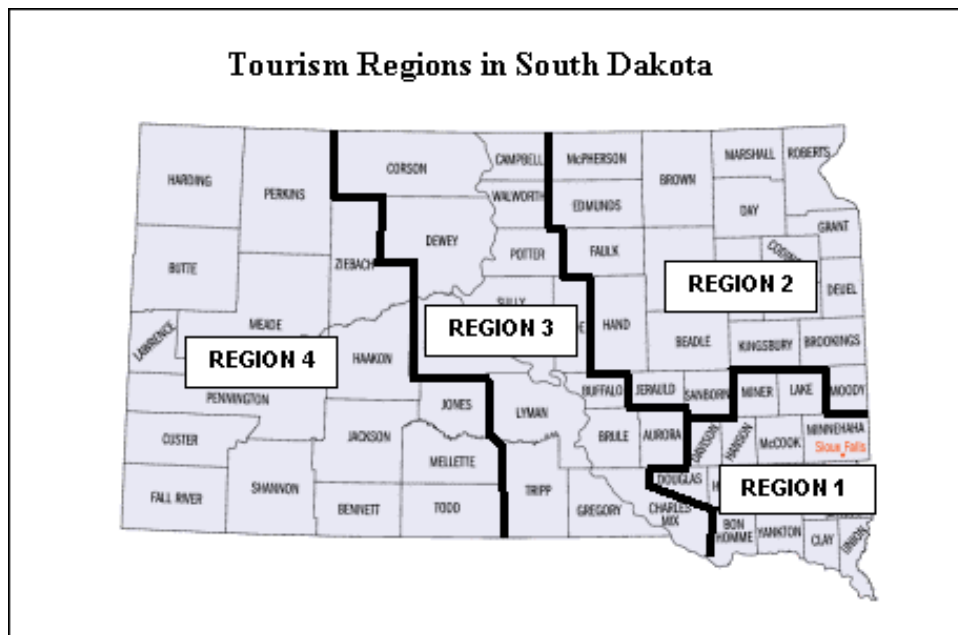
Tourism Regions in South Dakota

HARDING
PERKINS
CORSON
CAMPBELL
McPHERSON
BROWN
MARSHALL
ROBERTS
WALWORTH
EDMUNDS
DAY
GRANT
BUTTE
ZIEBACH
DEWEY
POTTER
FAULK
CODINGTON
DEUEL
REGION 2
SULLY
HAND
LAWRENCE
MEADE
REGION 3
BEADLE
KINGSBURY
BROOKINGS
REGION 4
HAAKON
BUFFALO
JERAULD
SANBORN
MINER
LAKE
MOODY
PENNINGTON
JONES
LYMAN
CUSTER
JACKSON
BRULE
AURORA
DAVISON
HANSON
McCOOK
MINNEHAHA
Sioux Falls
MELLETTE
DOUGLAS
REGION 1
FALL RIVER
SHANNON
BENNETT
TODD
TRIPP
GREGORY
CHARLES MIX
BON HOMME
YANKTON
CLAY
UNION